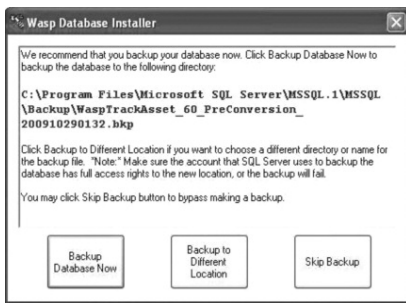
Wasp Database Installer

We recommend that you backup your database now. Click Backup Database Now to backup the database to the following directory:

C:\Program Files\Microsoft SQL Server\MSSQL.1\MSSQL\Backup\WaspTrackAsset_60_PreConversion_200910290132.bkp

Click Backup to Different Location if you want to choose a different directory or name for the backup file. "Note:" Make sure the account that SQL Server uses to backup the database has full access rights to the new location, or the backup will fail.

You may click Skip Backup button to bypass making a backup.

Backup Database Now

Backup to Different Location

Skip Backup